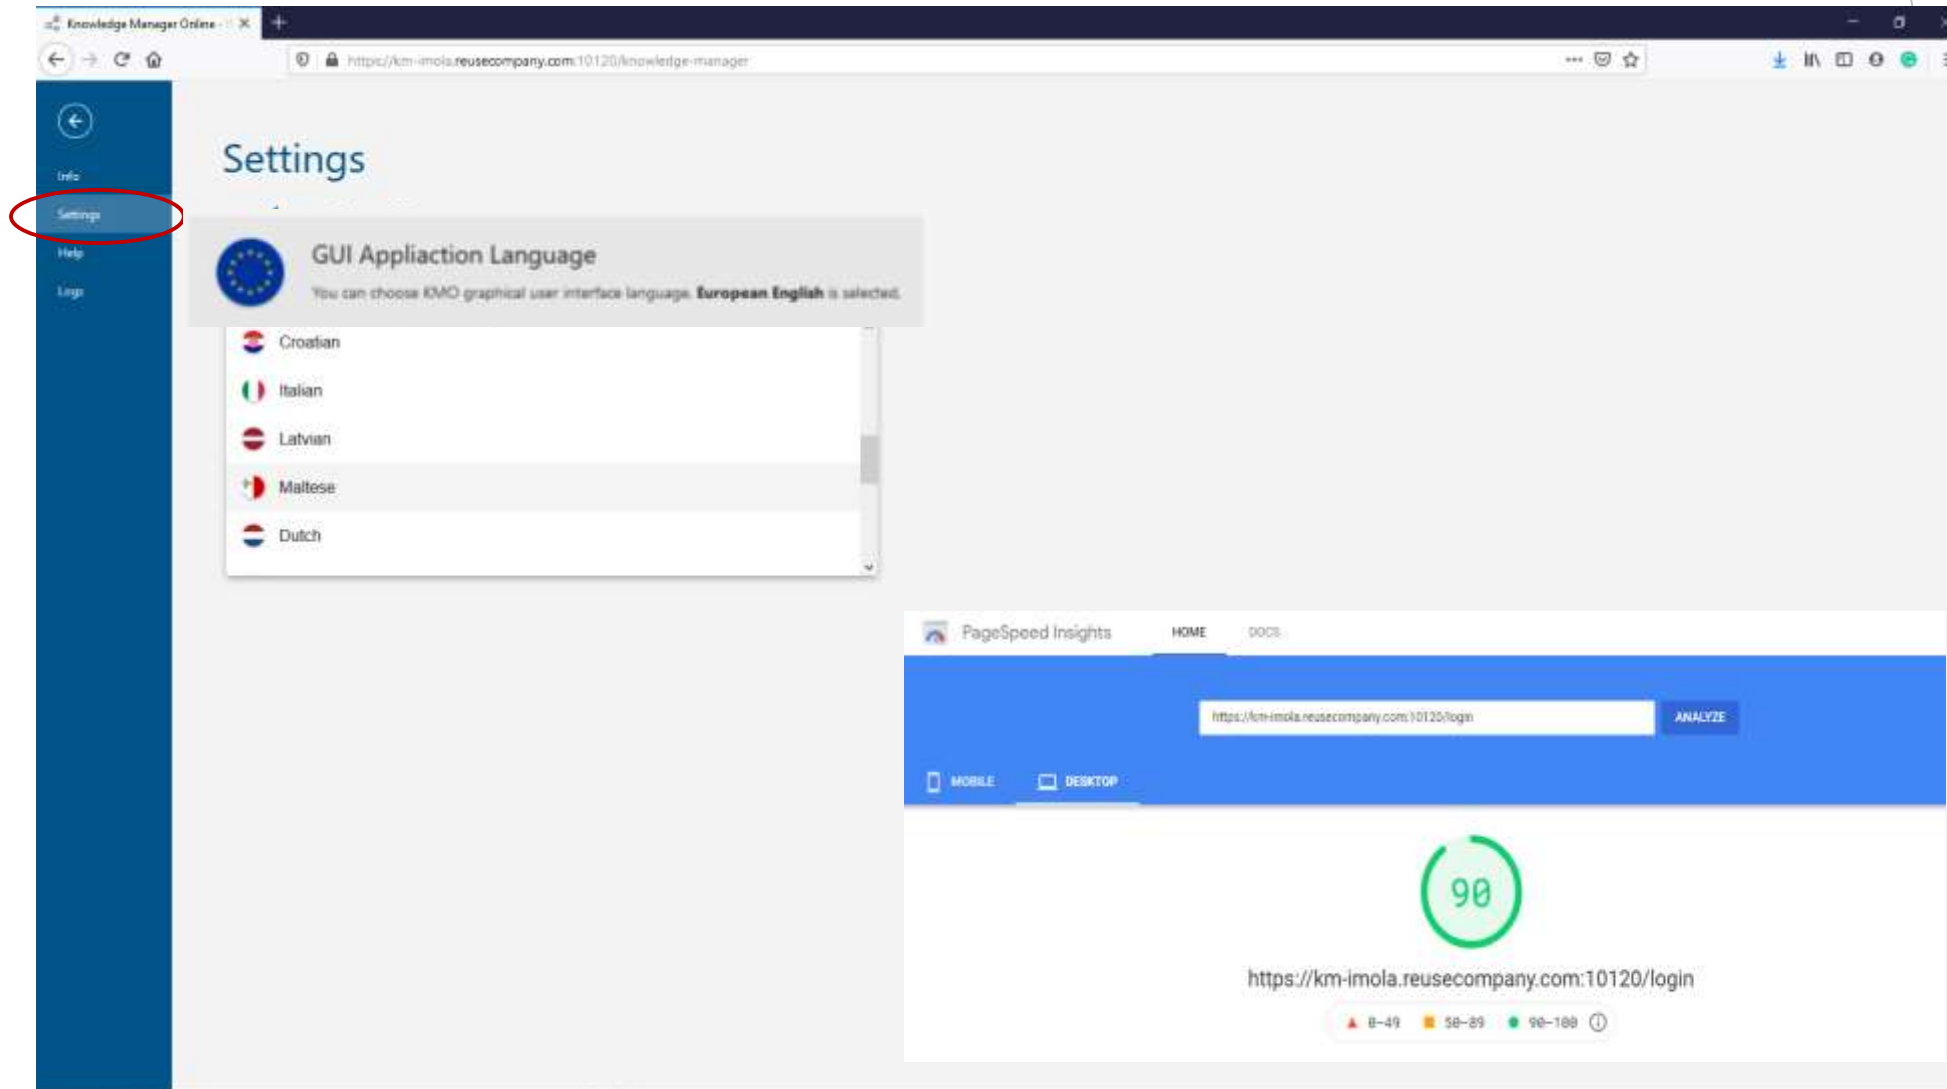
Knowledge Manager Online - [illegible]

https://km-imola.reusecompany.com:10120/knowledge-manager

Info
Settings
Help
Logs

Settings

GUI Appliaction Language
You can choose KMO graphical user interface language. European English is selected.

Croatian
Italian
Latvian
Maltese
Dutch

PageSpeed Insights
HOME
DOCS

https://km-imola.reusecompany.com:10120/login
ANALYZE

MOBILE
DESKTOP

90

https://km-imola.reusecompany.com:10120/login

0-49
50-89
90-100